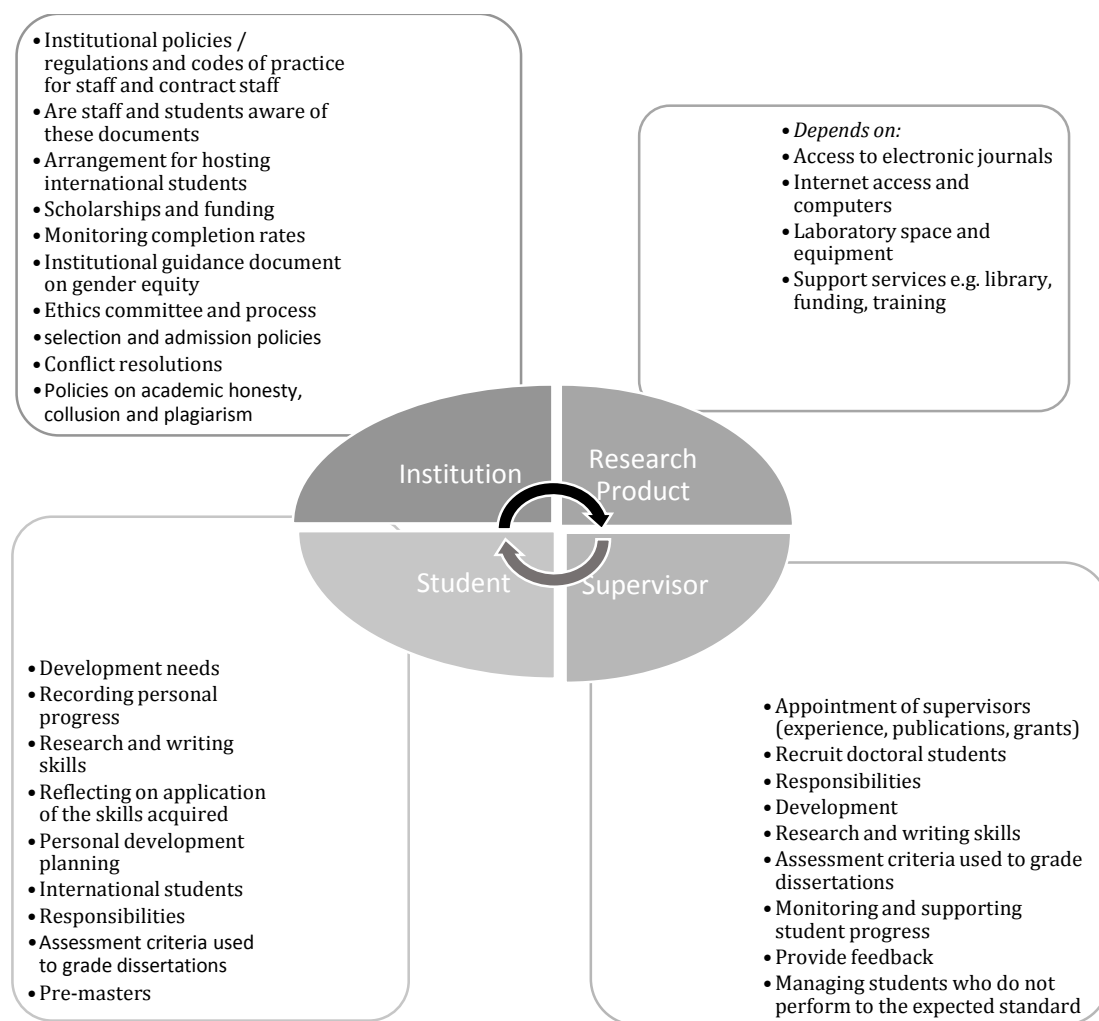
• Institutional policies / regulations and codes of practice for staff and contract staff
• Are staff and students aware of these documents
• Arrangement for hosting international students
• Scholarships and funding
• Monitoring completion rates
• Institutional guidance document on gender equity
• Ethics committee and process
• selection and admission policies
• Conflict resolutions
• Policies on academic honesty, collusion and plagiarism

• *Depends on:*
• Access to electronic journals
• Internet access and computers
• Laboratory space and equipment
• Support services e.g. library, funding, training

Institution

Research Product

Student

Supervisor

• Development needs
• Recording personal progress
• Research and writing skills
• Reflecting on application of the skills acquired
• Personal development planning
• International students
• Responsibilities
• Assessment criteria used to grade dissertations
• Pre-masters

• Appointment of supervisors (experience, publications, grants)
• Recruit doctoral students
• Responsibilities
• Development
• Research and writing skills
• Assessment criteria used to grade dissertations
• Monitoring and supporting student progress
• Provide feedback
• Managing students who do not perform to the expected standard